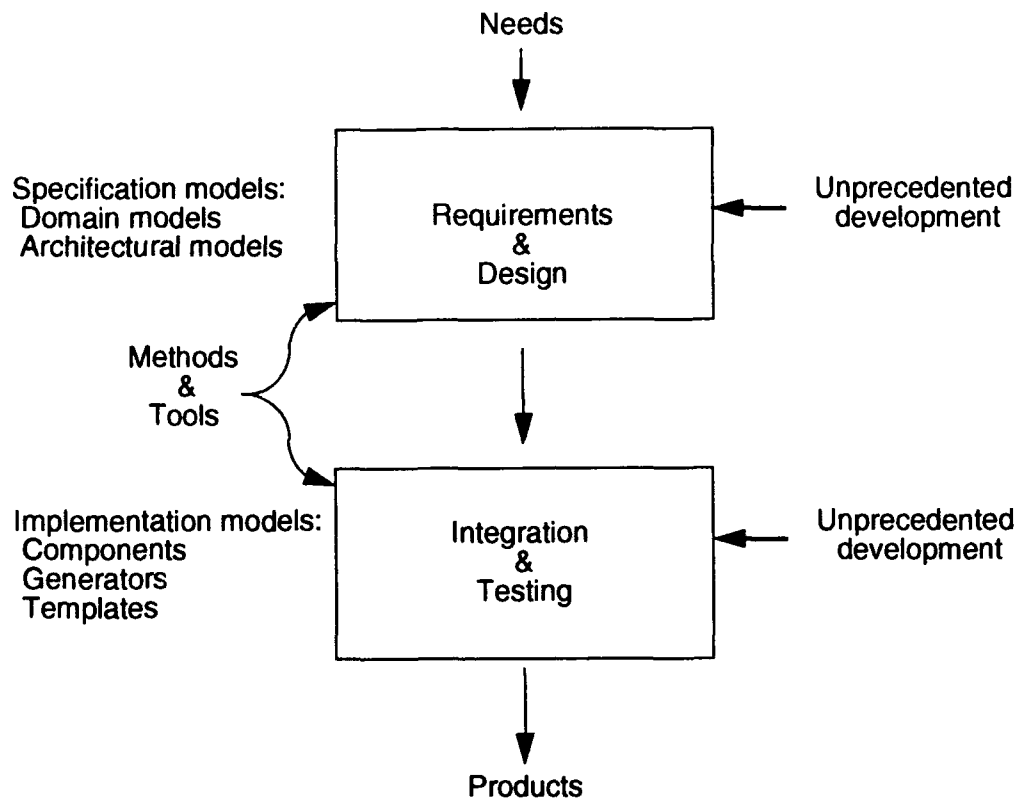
Needs

Specification models:
Domain models
Architectural models

Requirements
&
Design

Unprecedented development

Methods
&
Tools

Implementation models:
Components
Generators
Templates

Integration
&
Testing

Unprecedented development

Products